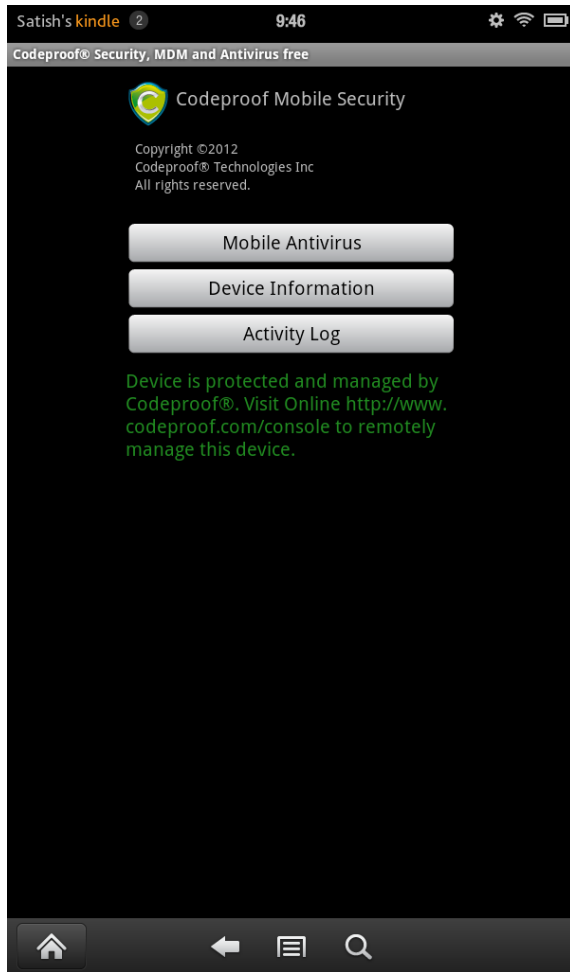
Satish's kindle 2 9:46

Codeproof® Security, MDM and Antivirus free

Codeproof Mobile Security

Copyright ©2012
Codeproof® Technologies Inc
All rights reserved.

Mobile Antivirus

Device Information

Activity Log

Device is protected and managed by Codeproof®. Visit Online http://www.codeproof.com/console to remotely manage this device.